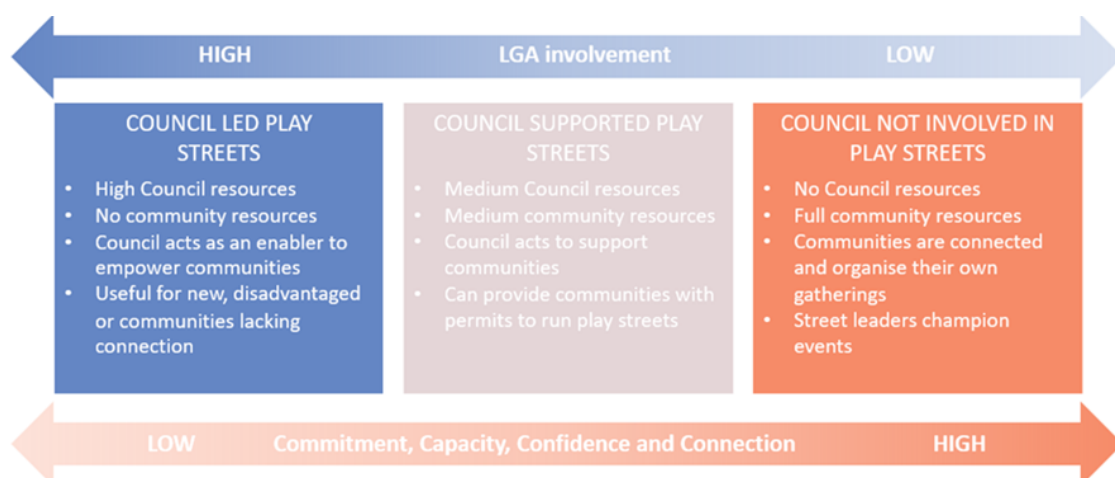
HIGH LGA involvement LOW

COUNCIL LED PLAY STREETS

- High Council resources
- No community resources
- Council acts as an enabler to empower communities
- Useful for new, disadvantaged or communities lacking connection

COUNCIL SUPPORTED PLAY STREETS

- Medium Council resources
- Medium community resources
- Council acts to support communities
- Can provide communities with permits to run play streets

COUNCIL NOT INVOLVED IN PLAY STREETS

- No Council resources
- Full community resources
- Communities are connected and organise their own gatherings
- Street leaders champion events

LOW Commitment, Capacity, Confidence and Connection HIGH